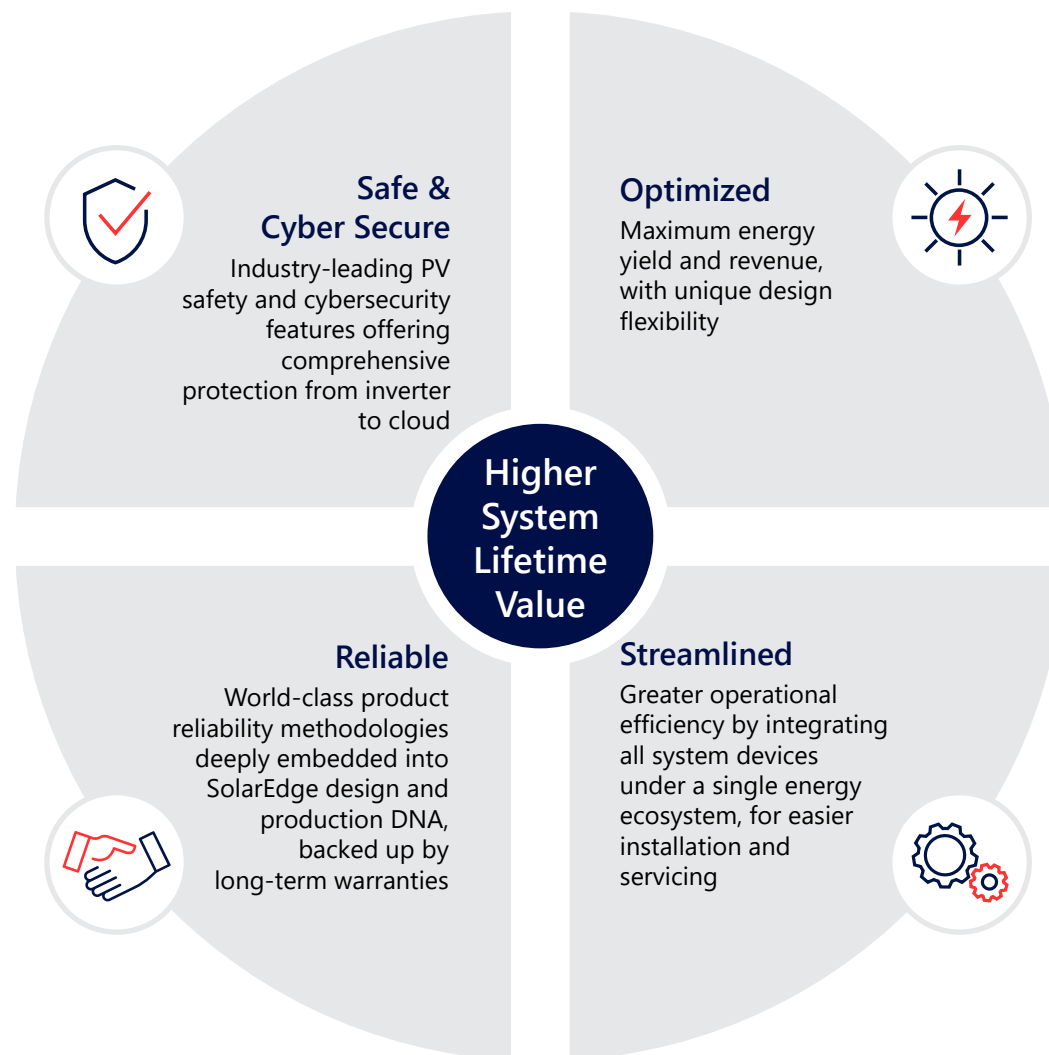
Safe & Cyber Secure

Industry-leading PV safety and cybersecurity features offering comprehensive protection from inverter to cloud

Optimized

Maximum energy yield and revenue, with unique design flexibility

Higher System Lifetime Value

Reliable

World-class product reliability methodologies deeply embedded into SolarEdge design and production DNA, backed up by long-term warranties

Streamlined

Greater operational efficiency by integrating all system devices under a single energy ecosystem, for easier installation and servicing